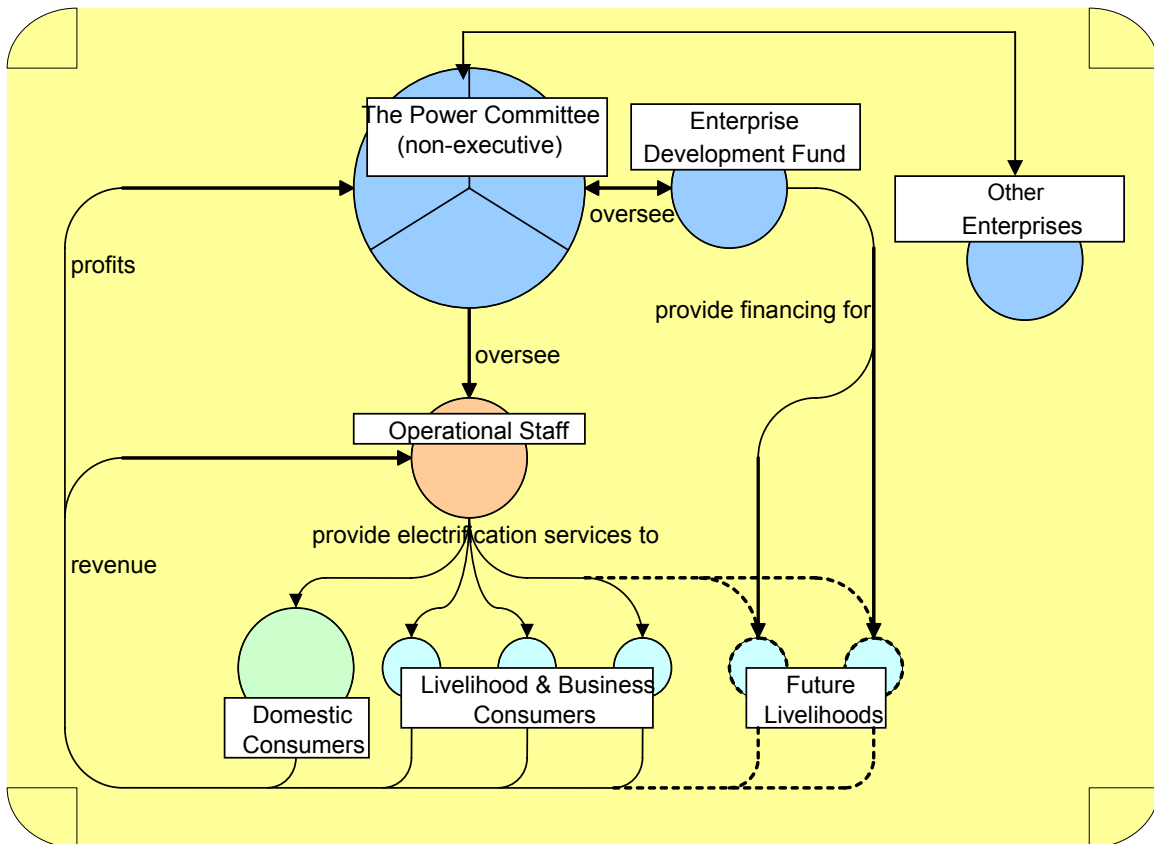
The Power Committee (non-executive)

Enterprise Development Fund

Other Enterprises

oversee

profits

provide financing for

oversee

Operational Staff

provide electrification services to

revenue

Domestic Consumers

Livelihood & Business Consumers

Future Livelihoods